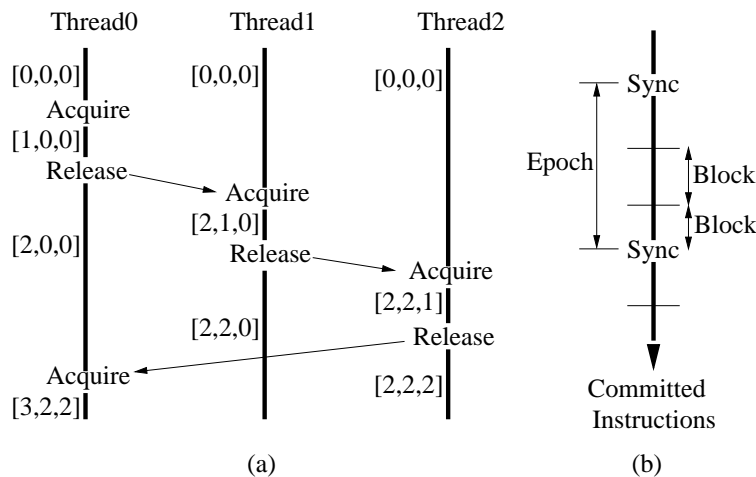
Thread0
Thread1
Thread2

[0,0,0]
Acquire
[1,0,0]
Release
[2,0,0]
Acquire
[3,2,2]

[0,0,0]
Acquire
[2,1,0]
Release
[2,2,0]

[0,0,0]
Acquire
[2,2,1]
Release
[2,2,2]

Sync
Epoch
Block
Block
Sync
Committed Instructions

(a)
(b)